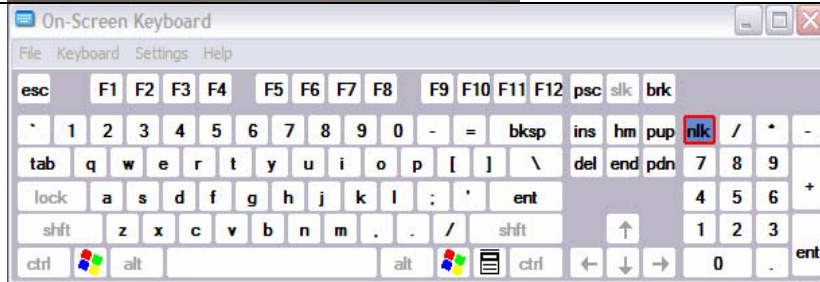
On-Screen Keyboard

File Keyboard Settings Help

esc F1 F2 F3 F4 F5 F6 F7 F8 F9 F10 F11 F12 psc slk brk

` 1 2 3 4 5 6 7 8 9 0 - = bksp ins hm pup nlk / * -

tab q w e r t y u i o p [ ] \ del end pdn 7 8 9 +

lock a s d f g h j k l ; ' ent 4 5 6

shft z x c v b n m , . / shft ↑ 1 2 3 ent

ctrl alt alt ctrl ← ↓ → 0 .